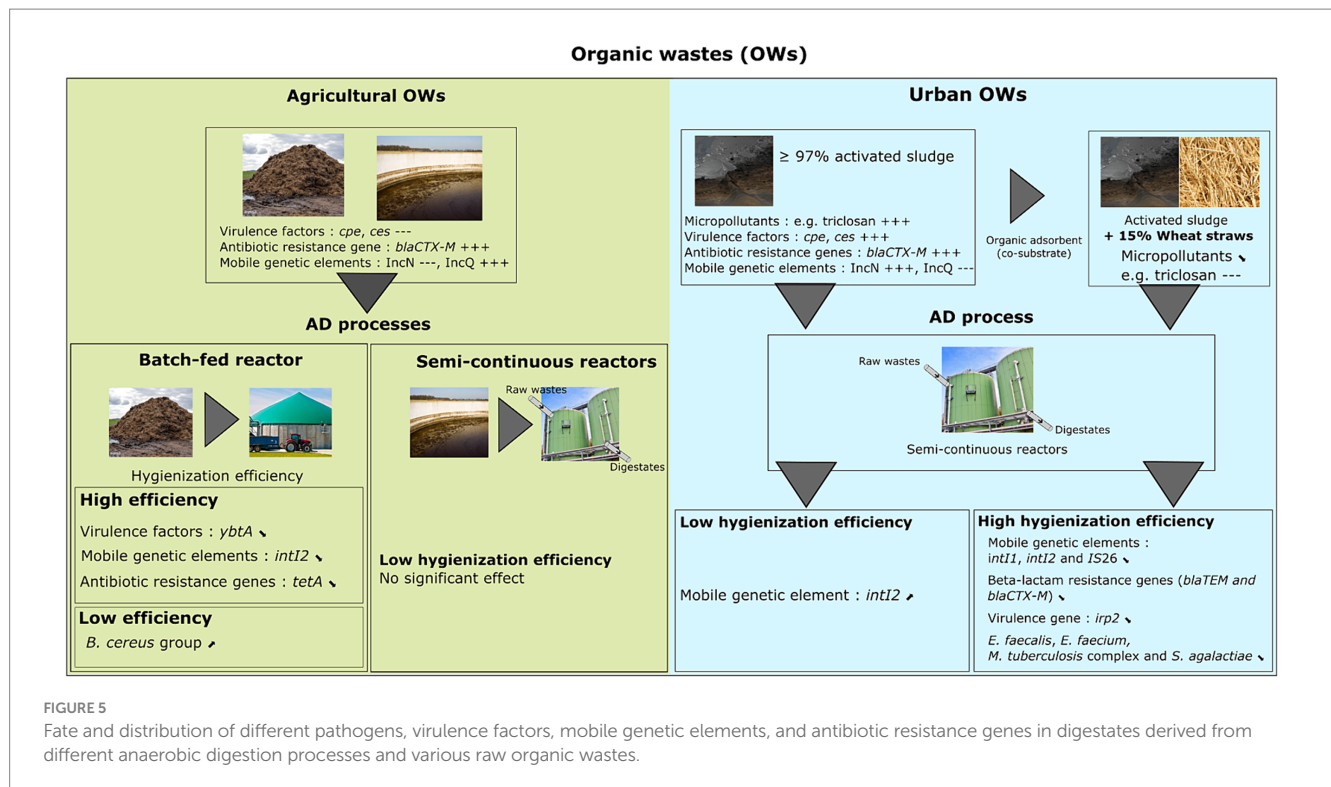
Organic wastes (OWs)

Agricultural OWs

Virulence factors : cpe, ces ---
Antibiotic resistance gene : blaCTX-M +++
Mobile genetic elements : IncN ---, IncQ +++

AD processes

Batch-fed reactor

Hygienization efficiency

High efficiency
Virulence factors : ybtA ↘
Mobile genetic elements : intI2 ↘
Antibiotic resistance genes : tetA ↘

Low efficiency
B. cereus group ↗

Semi-continuous reactors

Raw wastes
Digestates

Low hygienization efficiency
No significant effect

Urban OWs

≥ 97% activated sludge

Micropollutants : e.g. triclosan +++
Virulence factors : cpe, ces +++
Antibiotic resistance genes : blaCTX-M +++
Mobile genetic elements : IncN +++, IncQ ---

Organic adsorbent (co-substrate)

Activated sludge
+ 15% Wheat straws
Micropollutants ↘
e.g. triclosan ---

AD process

Raw wastes
Digestates
Semi-continuous reactors

Low hygienization efficiency
Mobile genetic element : intI2 ↗

High hygienization efficiency
Mobile genetic elements : intI1, intI2 and IS26 ↘
Beta-lactam resistance genes (blaTEM and blaCTX-M) ↘
Virulence gene : irp2 ↘
E. faecalis, E. faecium, M. tuberculosis complex and S. agalactiae ↘

FIGURE 5
Fate and distribution of different pathogens, virulence factors, mobile genetic elements, and antibiotic resistance genes in digestates derived from different anaerobic digestion processes and various raw organic wastes.